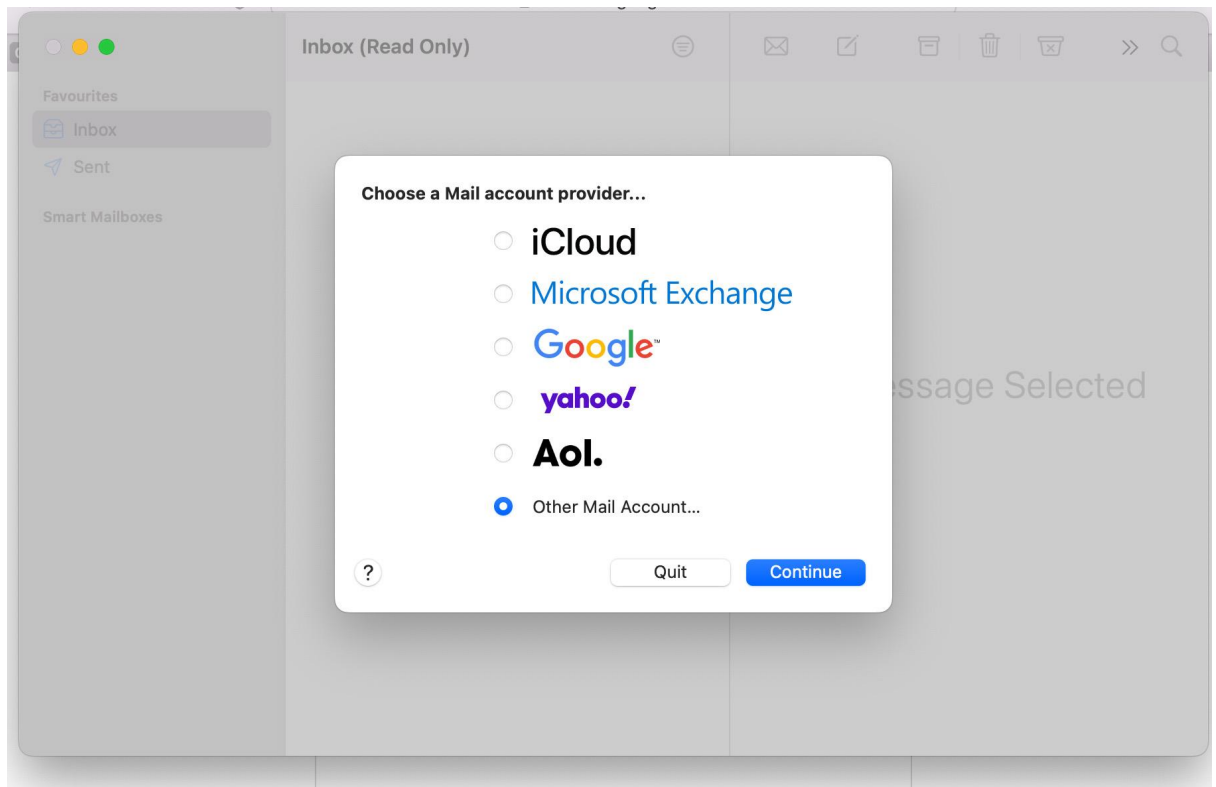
Inbox (Read Only)

Favourites

Inbox

Sent

Smart Mailboxes

Choose a Mail account provider...

iCloud

Microsoft Exchange

Google™

yahoo!

Aol.

Other Mail Account...

?

Quit

Continue

ssage Selected